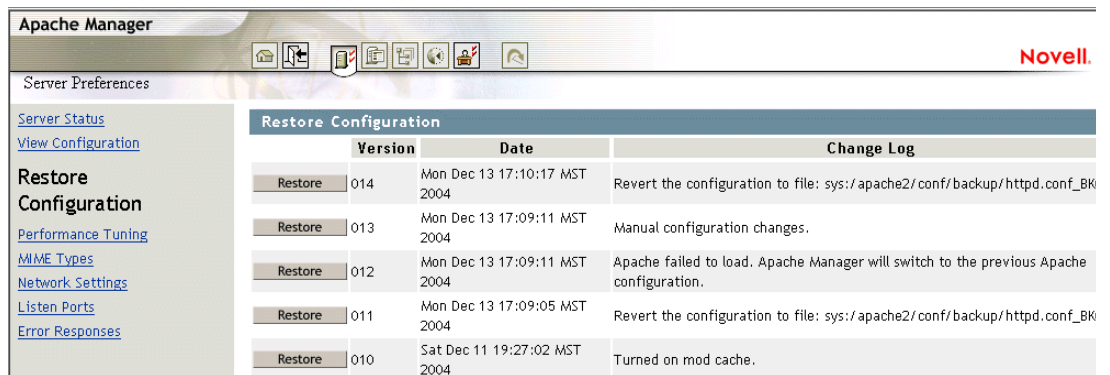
Apache Manager

Novell.

Server Preferences

Server Status
View Configuration
Restore Configuration
Performance Tuning
MIME Types
Network Settings
Listen Ports
Error Responses

Restore Configuration

| | Version | Date | Change Log |
|---|---|---|---|
| Restore | 014 | Mon Dec 13 17:10:17 MST 2004 | Revert the configuration to file: sys:/apache2/conf/backup/httpd.conf_BK |
| Restore | 013 | Mon Dec 13 17:09:11 MST 2004 | Manual configuration changes. |
| Restore | 012 | Mon Dec 13 17:09:11 MST 2004 | Apache failed to load. Apache Manager will switch to the previous Apache configuration. |
| Restore | 011 | Mon Dec 13 17:09:05 MST 2004 | Revert the configuration to file: sys:/apache2/conf/backup/httpd.conf_BK |
| Restore | 010 | Sat Dec 11 19:27:02 MST 2004 | Turned on mod cache. |